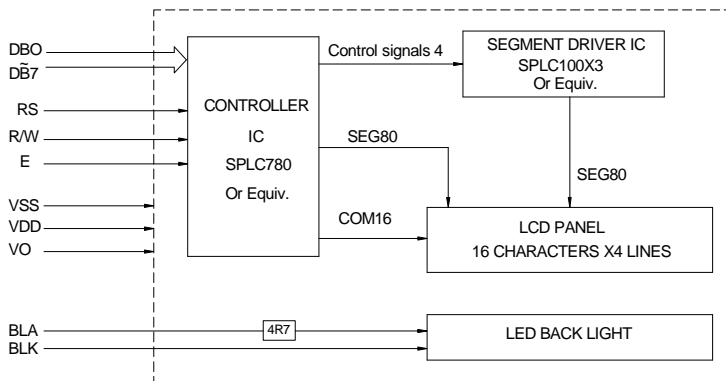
DBO
DB̃7
RS
R/W
E
VSS
VDD
VO
BLA
BLK

CONTROLLER
IC
SPLC780
Or Equiv.

Control signals 4

SEGMENT DRIVER IC
SPLC100X3
Or Equiv.

SEG80

SEG80

COM16

LCD PANEL
16 CHARACTERS X4 LINES

4R7

LED BACK LIGHT